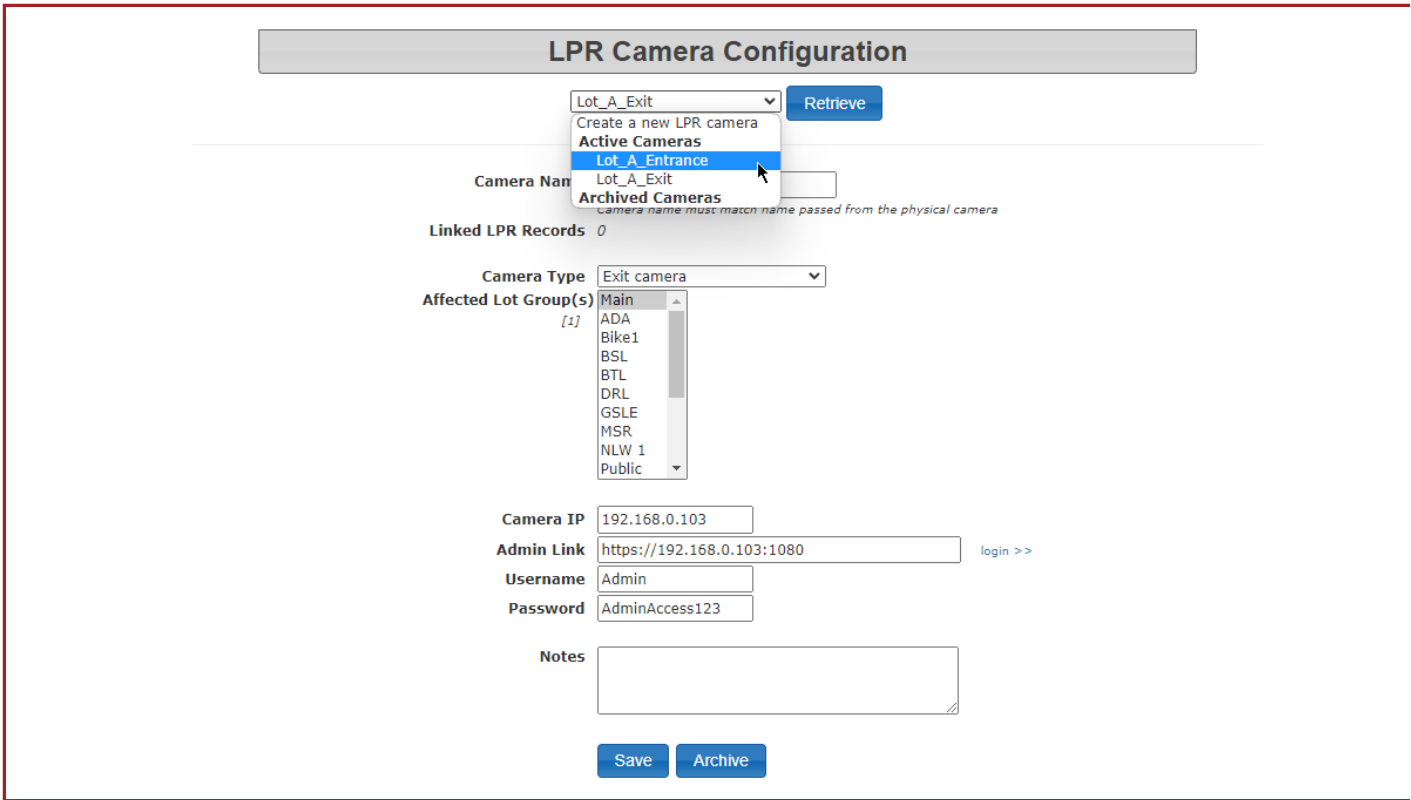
LPR Camera Configuration

Lot_A_Exit
Retrieve

Create a new LPR camera
Active Cameras
Lot_A_Entrance
Lot_A_Exit
Archived Cameras

Camera Nam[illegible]
Camera name must match name passed from the physical camera

Linked LPR Records 0

Camera Type Exit camera
Affected Lot Group(s) [1]
Main
ADA
Bike1
BSL
BTL
DRL
GSLE
MSR
NLW 1
Public

Camera IP 192.168.0.103
Admin Link https://192.168.0.103:1080 login >>
Username Admin
Password AdminAccess123

Notes

Save Archive